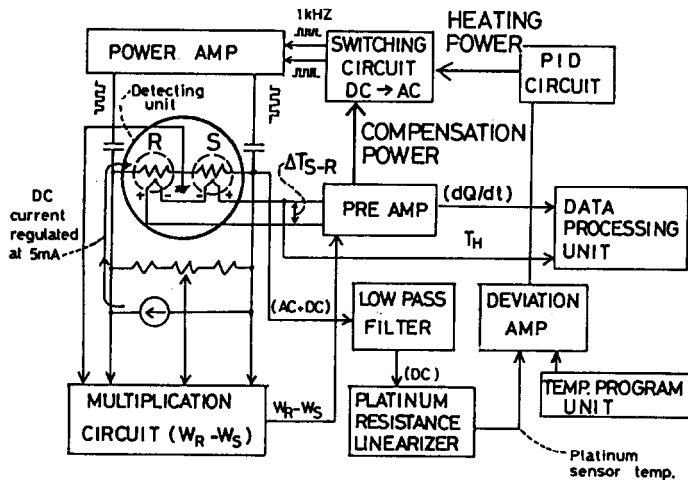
1kHZ

HEATING POWER

POWER AMP

SWITCHING CIRCUIT DC → AC

PID CIRCUIT

Detecting unit

R

S

COMPENSATION POWER

$\Delta T_{S-R}$

DC current regulated at 5mA

PRE AMP

(dQ/dt)

DATA PROCESSING UNIT

$T_H$

(AC+DC)

LOW PASS FILTER

DEVIATION AMP

(DC)

MULTIPLICATION CIRCUIT ($W_R$ -$W_S$)

$W_R$-$W_S$

PLATINUM RESISTANCE LINEARIZER

TEMP. PROGRAM UNIT

Platinum sensor temp.